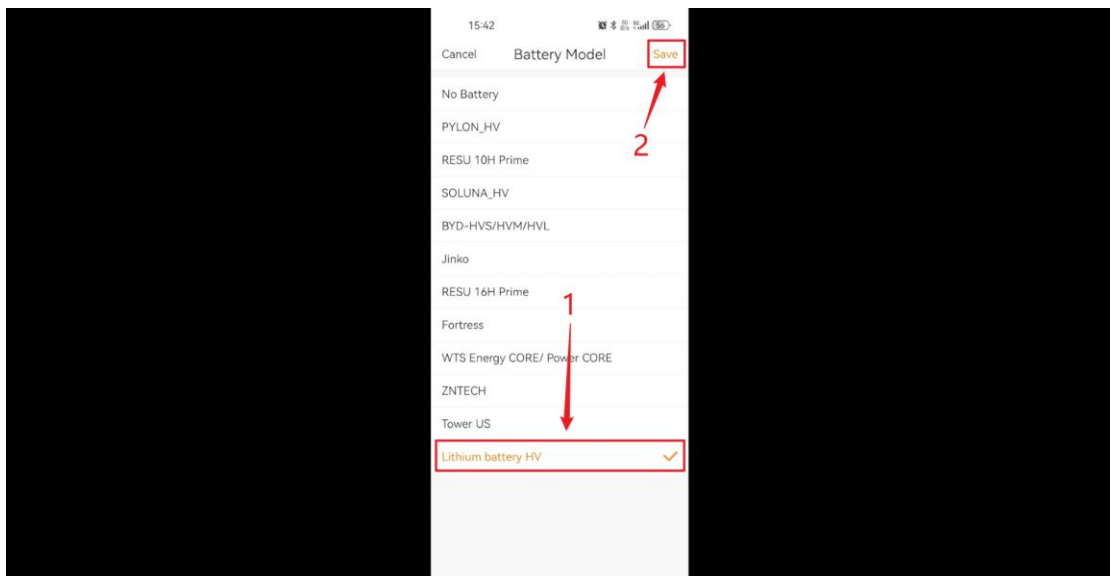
15:42

Cancel Battery Model Save

No Battery

PYLON_HV

RESU 10H Prime

SOLUNA_HV

BYD-HVS/HVM/HVL

Jinko

RESU 16H Prime

Fortress

WTS Energy CORE/ Power CORE

ZNTECH

Tower US

Lithium battery HV

2

1